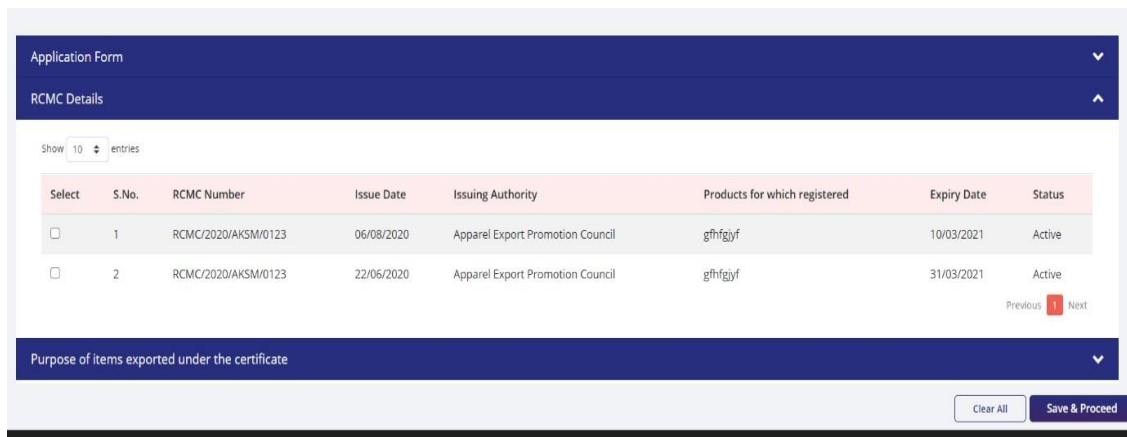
Application Form

RCMC Details

Show 10 entries

| Select | S.No. | RCMC Number | Issue Date | Issuing Authority | Products for which registered | Expiry Date | Status |
|---|---|---|---|---|---|---|---|
| ☐ | 1 | RCMC/2020/AKSM/0123 | 06/08/2020 | Apparel Export Promotion Council | gfhfgjyf | 10/03/2021 | Active |
| ☐ | 2 | RCMC/2020/AKSM/0123 | 22/06/2020 | Apparel Export Promotion Council | gfhfgjyf | 31/03/2021 | Active |

Previous 1 Next

Purpose of items exported under the certificate

Clear All

Save & Proceed